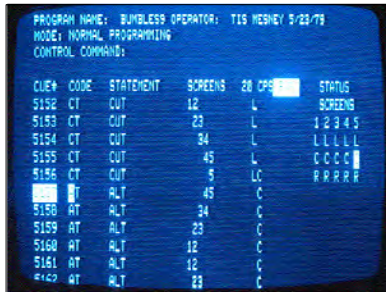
PROGRAM NAME: BUMBLESS OPERATOR: TIS MESNEY 5/23/79
MODE: NORMAL PROGRAMMING
CONTROL COMMAND:

| CUE# | CODE | STATEMENT | SCREENS | 28 CPS | STATUS |
|---|---|---|---|---|---|
| | | | | | SCREENS |
| | | | | | 1 2 3 4 5 |
| 5152 | CT | CUT | 12 | L | L L L L L |
| 5153 | CT | CUT | 23 | L | C C C C |
| 5154 | CT | CUT | 34 | L | R R R R R |
| 5155 | CT | CUT | 45 | L | |
| 5156 | CT | CUT | 5 | LC | |
| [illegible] | AT | ALT | 45 | C | |
| 5158 | AT | ALT | 34 | C | |
| 5159 | AT | ALT | 23 | C | |
| 5160 | AT | ALT | 12 | C | |
| 5161 | AT | ALT | 12 | C | |
| 5162 | AT | ALT | 23 | C | |